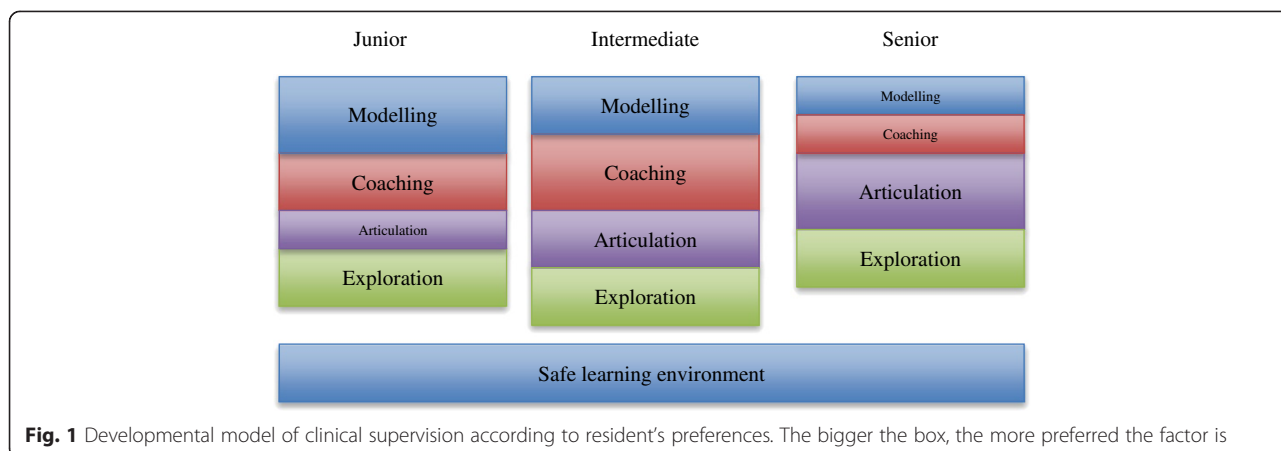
Junior

Modelling

Coaching

Articulation

Exploration

Intermediate

Modelling

Coaching

Articulation

Exploration

Senior

Modelling

Coaching

Articulation

Exploration

Safe learning environment

**Fig. 1** Developmental model of clinical supervision according to resident's preferences. The bigger the box, the more preferred the factor is